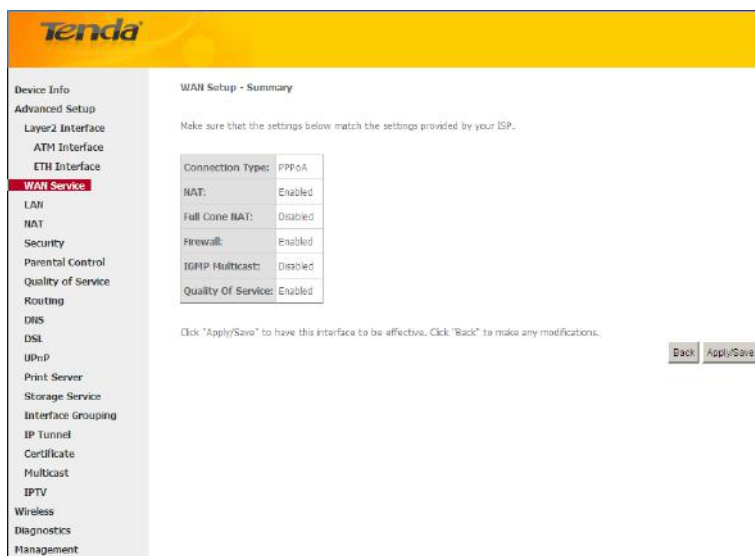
Tenda

Device Info
Advanced Setup
Layer2 Interface
ATM Interface
ETH Interface
WAN Service
LAN
NAT
Security
Parental Control
Quality of Service
Routing
DNS
DSL
UPnP
Print Server
Storage Service
Interface Grouping
IP Tunnel
Certificate
Multicast
IPTV
Wireless
Diagnostics
Management

WAN Setup - Summary

Make sure that the settings below match the settings provided by your ISP.

| Connection Type: | PPPoA |
|---|---|
| NAT: | Enabled |
| Full Cone NAT: | Disabled |
| Firewall: | Enabled |
| IGMP Multicast: | Disabled |
| Quality Of Service: | Enabled |

Click "Apply/Save" to have this interface to be effective. Click "Back" to make any modifications.

Back Apply/Save